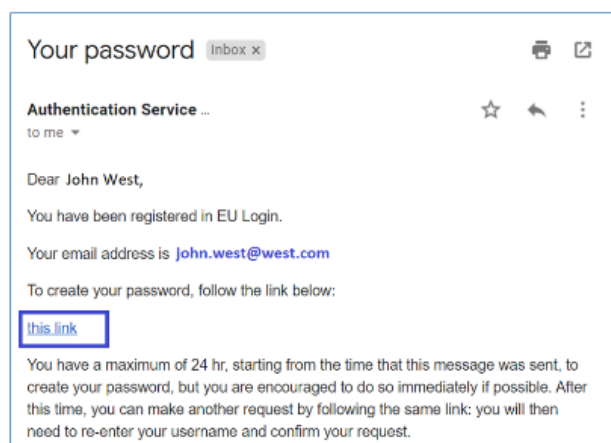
Your password Inbox ×

Authentication Service ...
to me

Dear John West,

You have been registered in EU Login.

Your email address is John.west@west.com

To create your password, follow the link below:

this link

You have a maximum of 24 hr, starting from the time that this message was sent, to create your password, but you are encouraged to do so immediately if possible. After this time, you can make another request by following the same link: you will then need to re-enter your username and confirm your request.